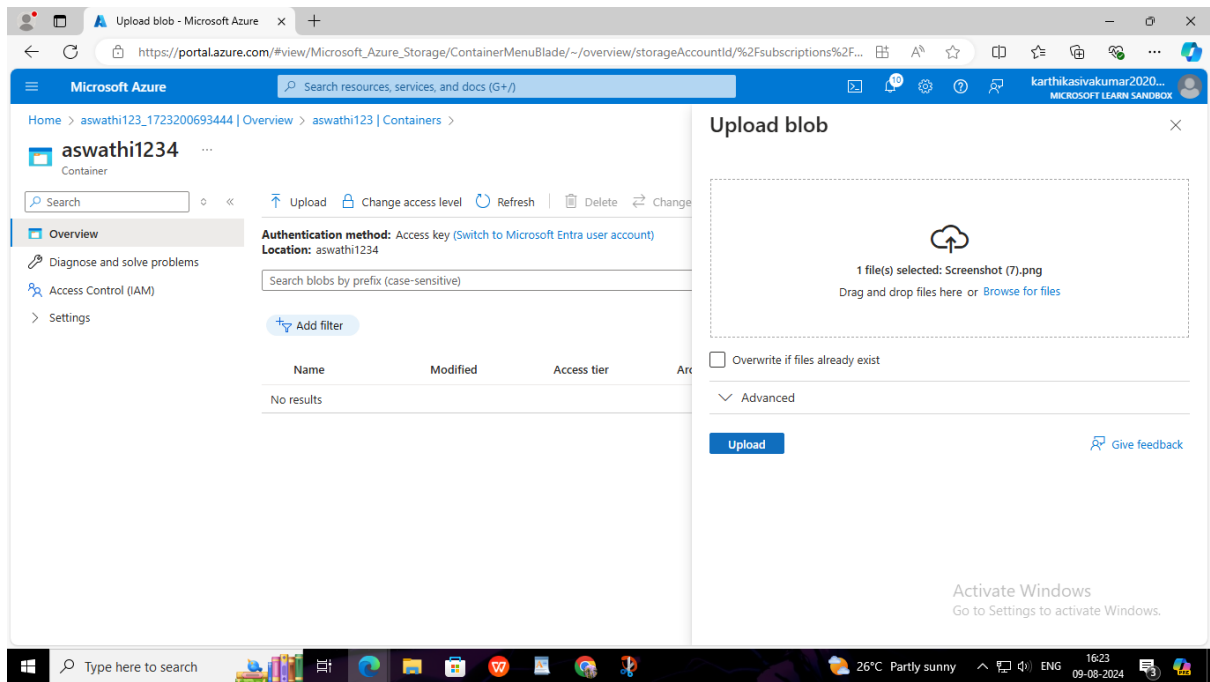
Upload blob - Microsoft Azure

https://portal.azure.com/#view/Microsoft_Azure_Storage/ContainerMenuBlade/~/overview/storageAccountId/%2Fsubscriptions%2F...

Microsoft Azure

Search resources, services, and docs (G+/)

10

karthikasivakumar2020...
MICROSOFT LEARN SANDBOX

Home > aswathi123_1723200693444 | Overview > aswathi123 | Containers >

aswathi1234 ...
Container

Search

Overview
Diagnose and solve problems
Access Control (IAM)
Settings

Upload   Change access level   Refresh   Delete   Change

Authentication method: Access key (Switch to Microsoft Entra user account)
Location: aswathi1234

Search blobs by prefix (case-sensitive)

Add filter

| Name | Modified | Access tier | Arc |
|---|---|---|---|
| No results | | | |

Upload blob

1 file(s) selected: Screenshot (7).png
Drag and drop files here or Browse for files

Overwrite if files already exist

Advanced

Upload

Give feedback

Activate Windows
Go to Settings to activate Windows.

Type here to search

26°C Partly sunny   ENG   16:23   09-08-2024

3